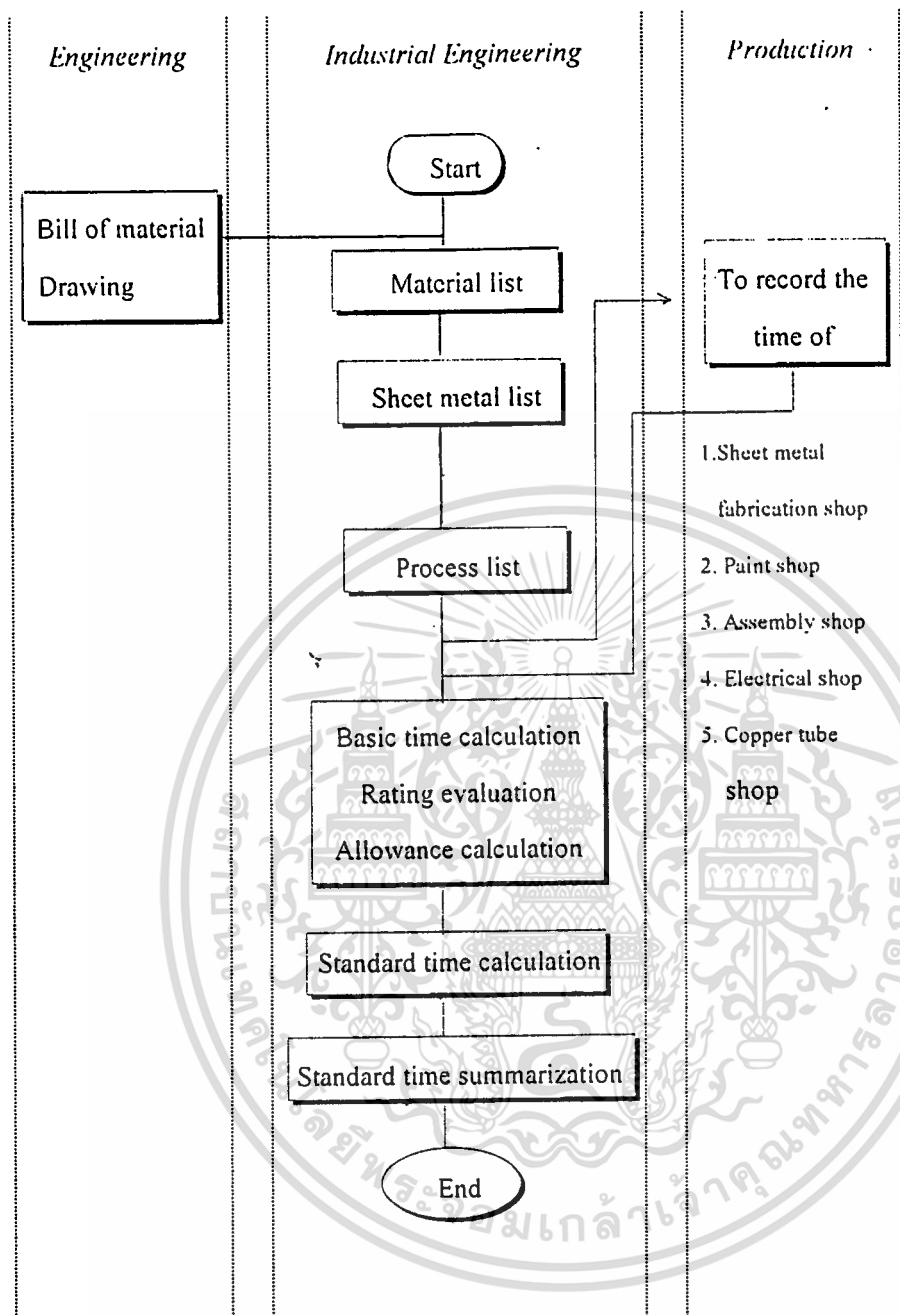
Engineering

Industrial Engineering

Production

Start

Bill of material

Drawing

Material list

To record the time of

Sheet metal list

1.Sheet metal fabrication shop

2. Paint shop

3. Assembly shop

4. Electrical shop

5. Copper tube shop

Process list

Basic time calculation

Rating evaluation

Allowance calculation

Standard time calculation

Standard time summarization

End

มเกล้า